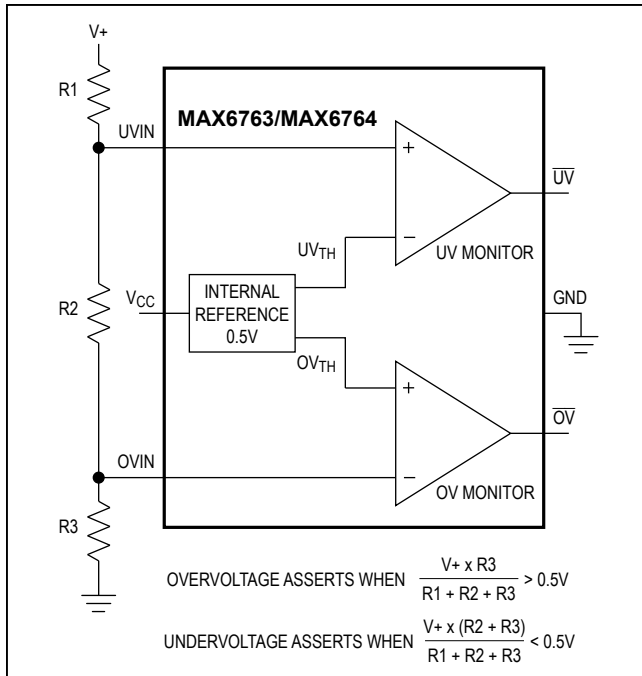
V+

R1

UVIN

MAX6763/MAX6764

+

$\overline{UV}$

$UV_{TH}$

−

UV MONITOR

R2

$V_{CC}$

INTERNAL REFERENCE 0.5V

GND

$OV_{TH}$

+

$\overline{OV}$

OVIN

−

OV MONITOR

R3

OVERVOLTAGE ASSERTS WHEN $\frac{V+ \text{ x } R3}{R1 + R2 + R3} > 0.5V$

UNDERVOLTAGE ASSERTS WHEN $\frac{V+ \text{ x } (R2 + R3)}{R1 + R2 + R3} < 0.5V$